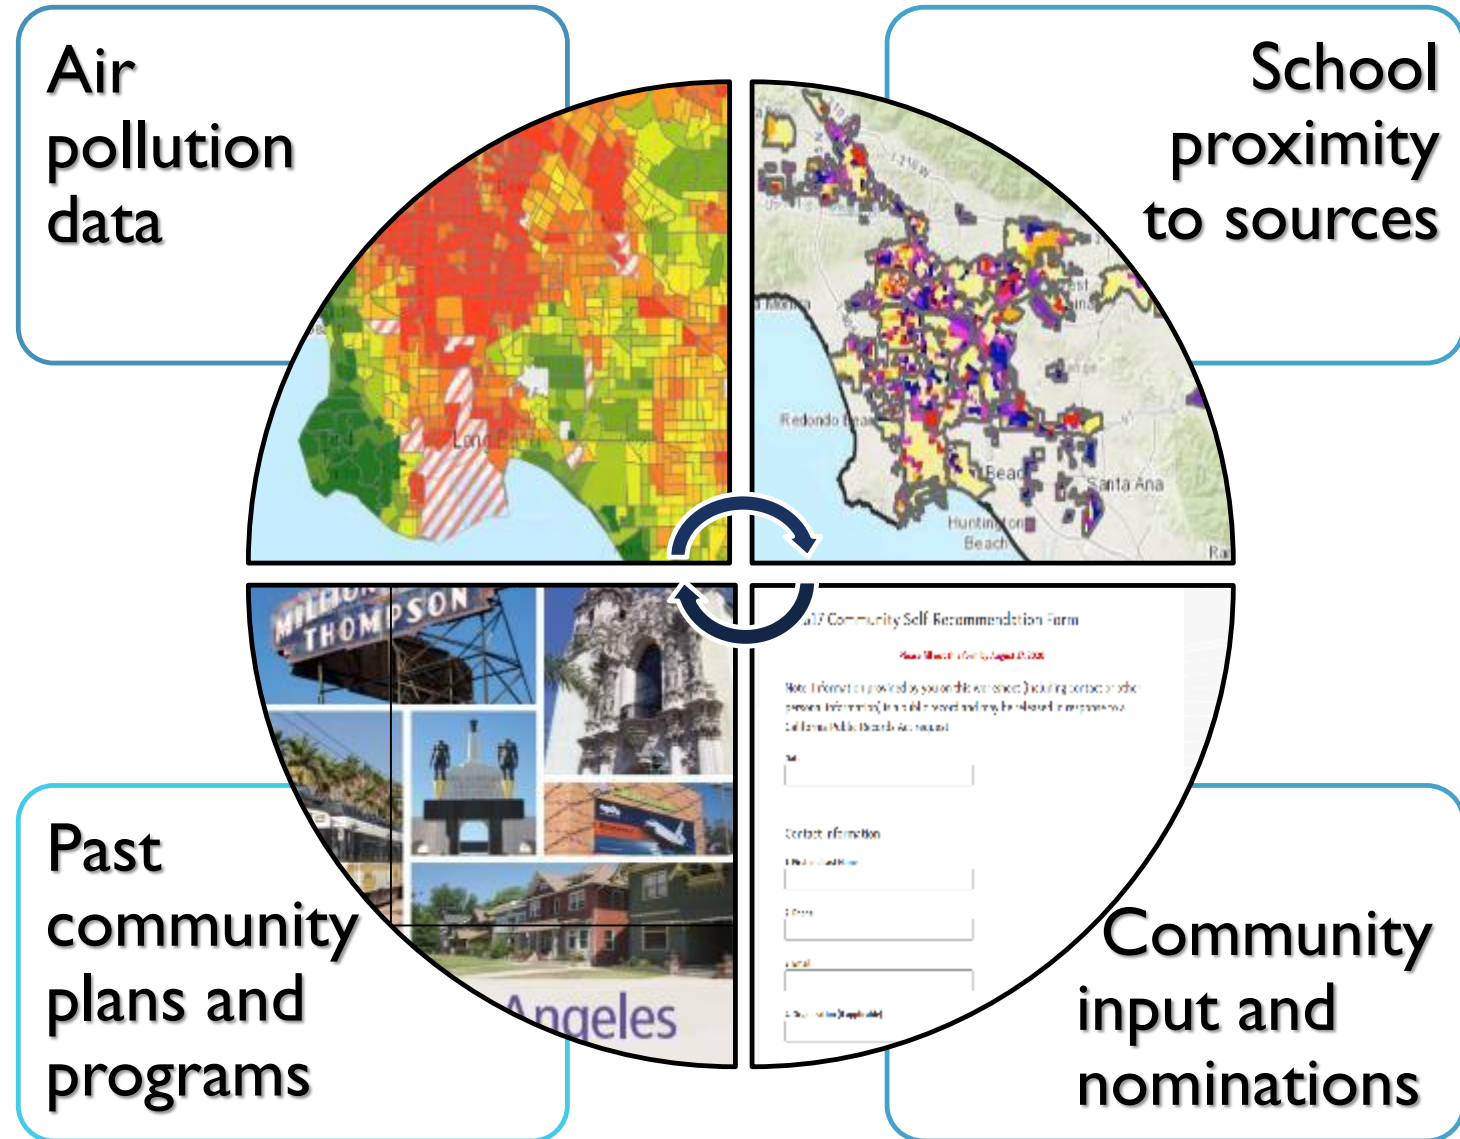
Air pollution data

School proximity to sources

Long Beach

Redondo Beach

Santa Ana

Huntington Beach

MILLION THOMPSON

Angeles

Community Self Recommendation Form

Contact information

Past community plans and programs

Community input and nominations